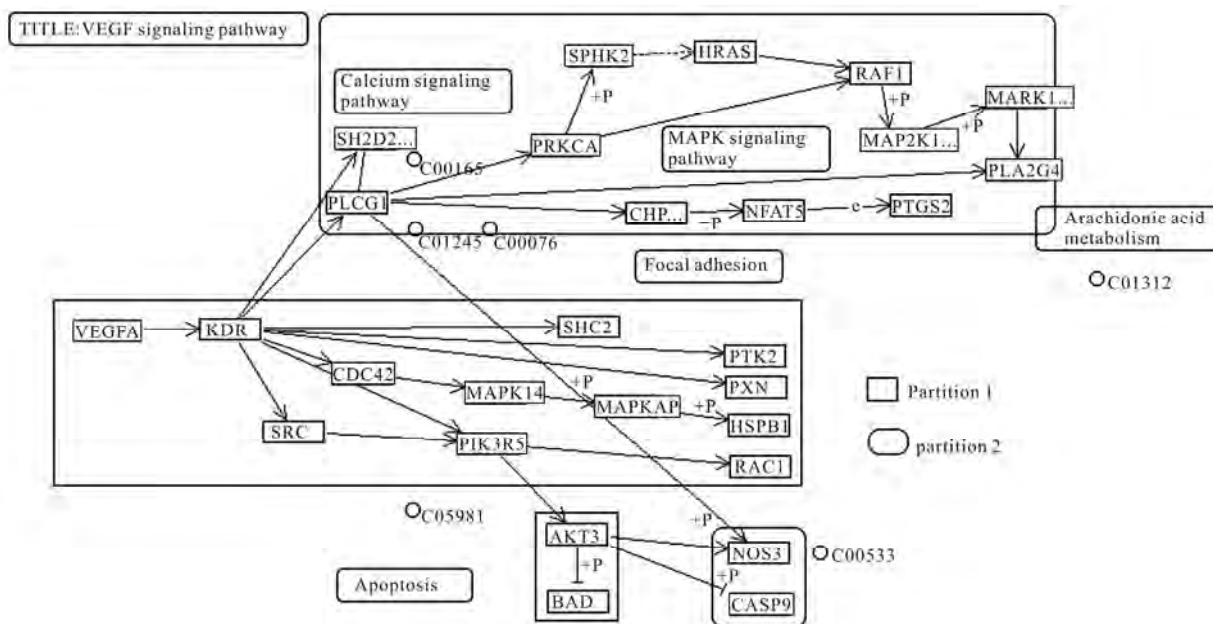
TITLE:VEGF signaling pathway

SPHK2
HRAS
RAF1
Calcium signaling pathway
+P
+P
MARK1...
+P
MAP2K1...
SH2D2...
PRKCA
MAPK signaling pathway
C00165
PLA2G4
PLCG1
CHP...
−P
NFAT5
e
PTGS2
Arachidonic acid metabolism
C01245
C00076
Focal adhesion
C01312

VEGFA
KDR
SHC2
PTK2
CDC42
+P
PXN
MAPK14
MAPKAP
+P
HSPB1
Partition 1
SRC
PIK3R5
partition 2
RAC1

C05981
+P
AKT3
NOS3
C00533
+P
+P
Apoptosis
BAD
CASP9